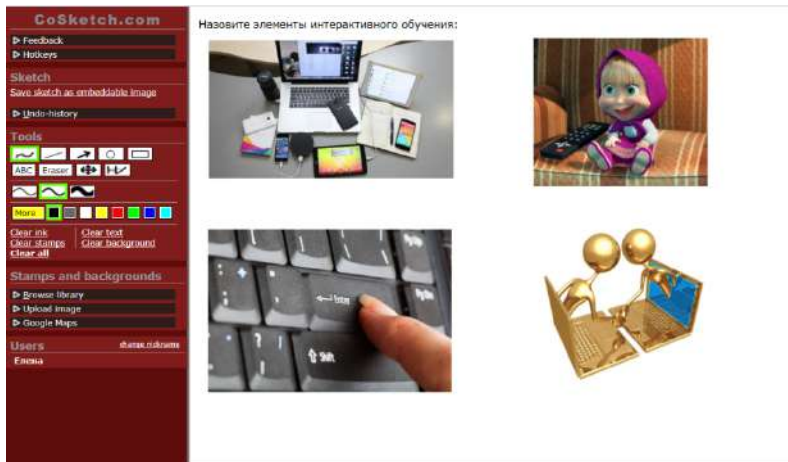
CoSketch.com
▷ Feedback
▷ Hotkeys
Sketch
Save sketch as embeddable image
▷ Undo-history
Tools
ABC Eraser
More
Clear ink
Clear stamps
Clear all
Clear text
Clear background
Stamps and backgrounds
▷ Browse library
▷ Upload image
▷ Google Maps
Users
change nickname
Елена

Назовите элементы интерактивного обучения:

Enter
Shift